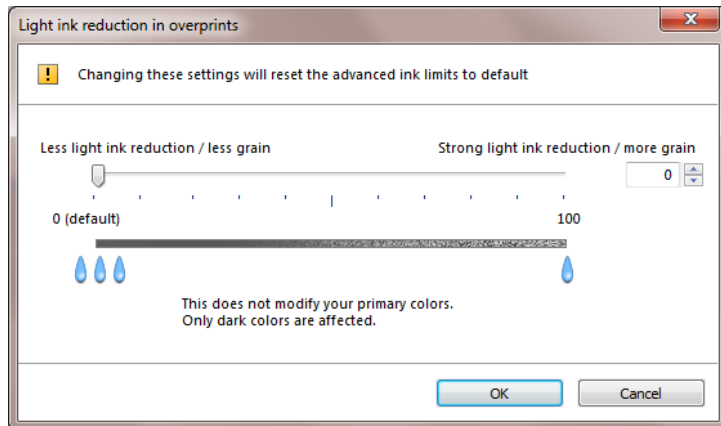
Light ink reduction in overprints

!

Changing these settings will reset the advanced ink limits to default

Less light ink reduction / less grain

Strong light ink reduction / more grain

0

0 (default)

100

This does not modify your primary colors.
Only dark colors are affected.

OK

Cancel